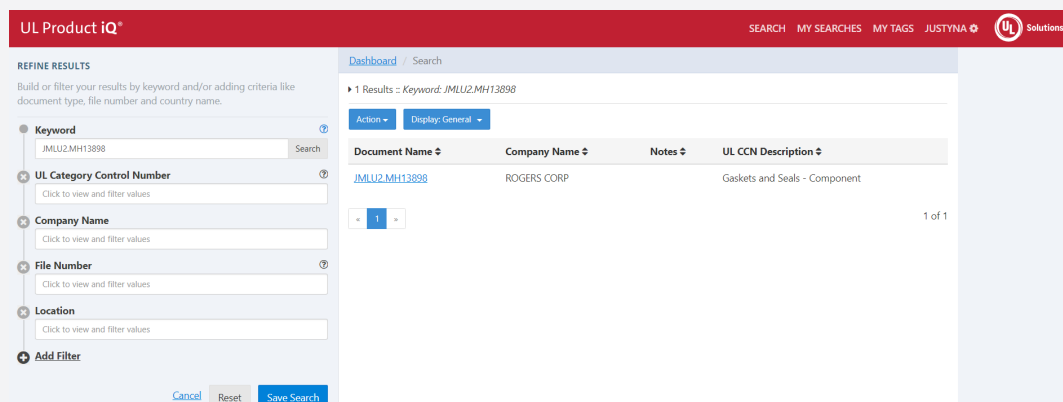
UL Product iQ®

SEARCH MY SEARCHES MY TAGS JUSTYNA

UL Solutions

REFINE RESULTS

Build or filter your results by keyword and/or adding criteria like document type, file number and country name.

Keyword

JMLU2.MH13898

Search

UL Category Control Number

Click to view and filter values

Company Name

Click to view and filter values

File Number

Click to view and filter values

Location

Click to view and filter values

Add Filter

Cancel Reset Save Search

Dashboard / Search

1 Results :: Keyword: JMLU2.MH13898

Action Display: General

| Document Name | Company Name | Notes | UL CCN Description |
|---|---|---|---|
| JMLU2.MH13898 | ROGERS CORP | | Gaskets and Seals - Component |

« 1 »

1 of 1